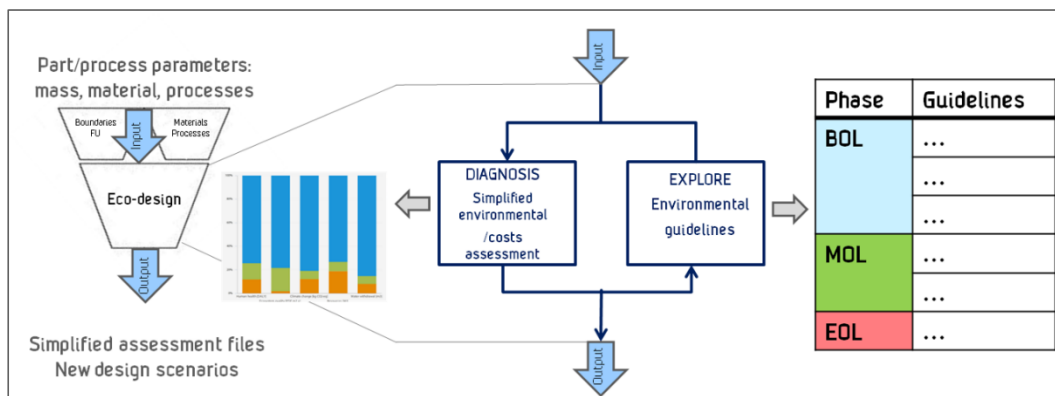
Part/process parameters: mass, material, processes

Boundaries FU

Input

Materials Processes

Eco-design

Output

Simplified assessment files
New design scenarios

Input

DIAGNOSIS
Simplified environmental /costs assessment

EXPLORE
Environmental guidelines

Output

| Phase | Guidelines |
|---|---|
| BOL | ... |
| | ... |
| | ... |
| MOL | ... |
| | ... |
| EOL | ... |